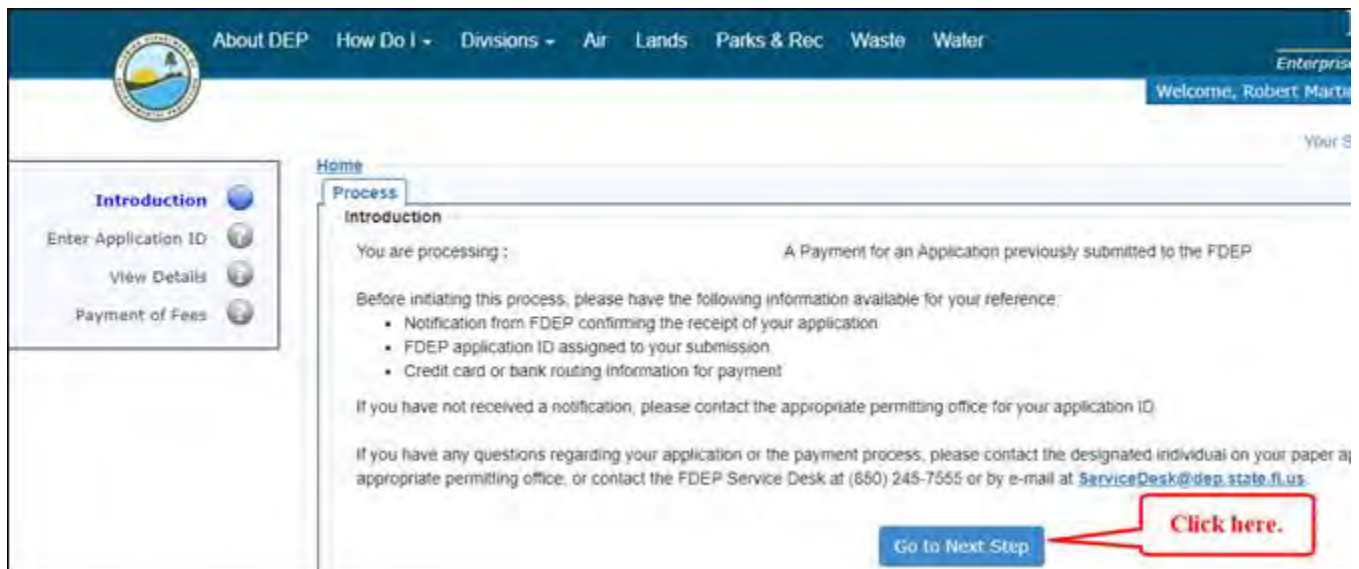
About DEP How Do I Divisions Air Lands Parks & Rec Waste Water

Enterprise

Welcome, Robert Marti

Your S

Introduction
Enter Application ID
View Details
Payment of Fees

Home

Process

Introduction

You are processing : A Payment for an Application previously submitted to the FDEP

Before initiating this process, please have the following information available for your reference:
- Notification from FDEP confirming the receipt of your application
- FDEP application ID assigned to your submission
- Credit card or bank routing information for payment

If you have not received a notification, please contact the appropriate permitting office for your application ID

If you have any questions regarding your application or the payment process, please contact the designated individual on your paper ap appropriate permitting office, or contact the FDEP Service Desk at (850) 245-7555 or by e-mail at ServiceDesk@dep.state.fl.us.

Go to Next Step

Click here.